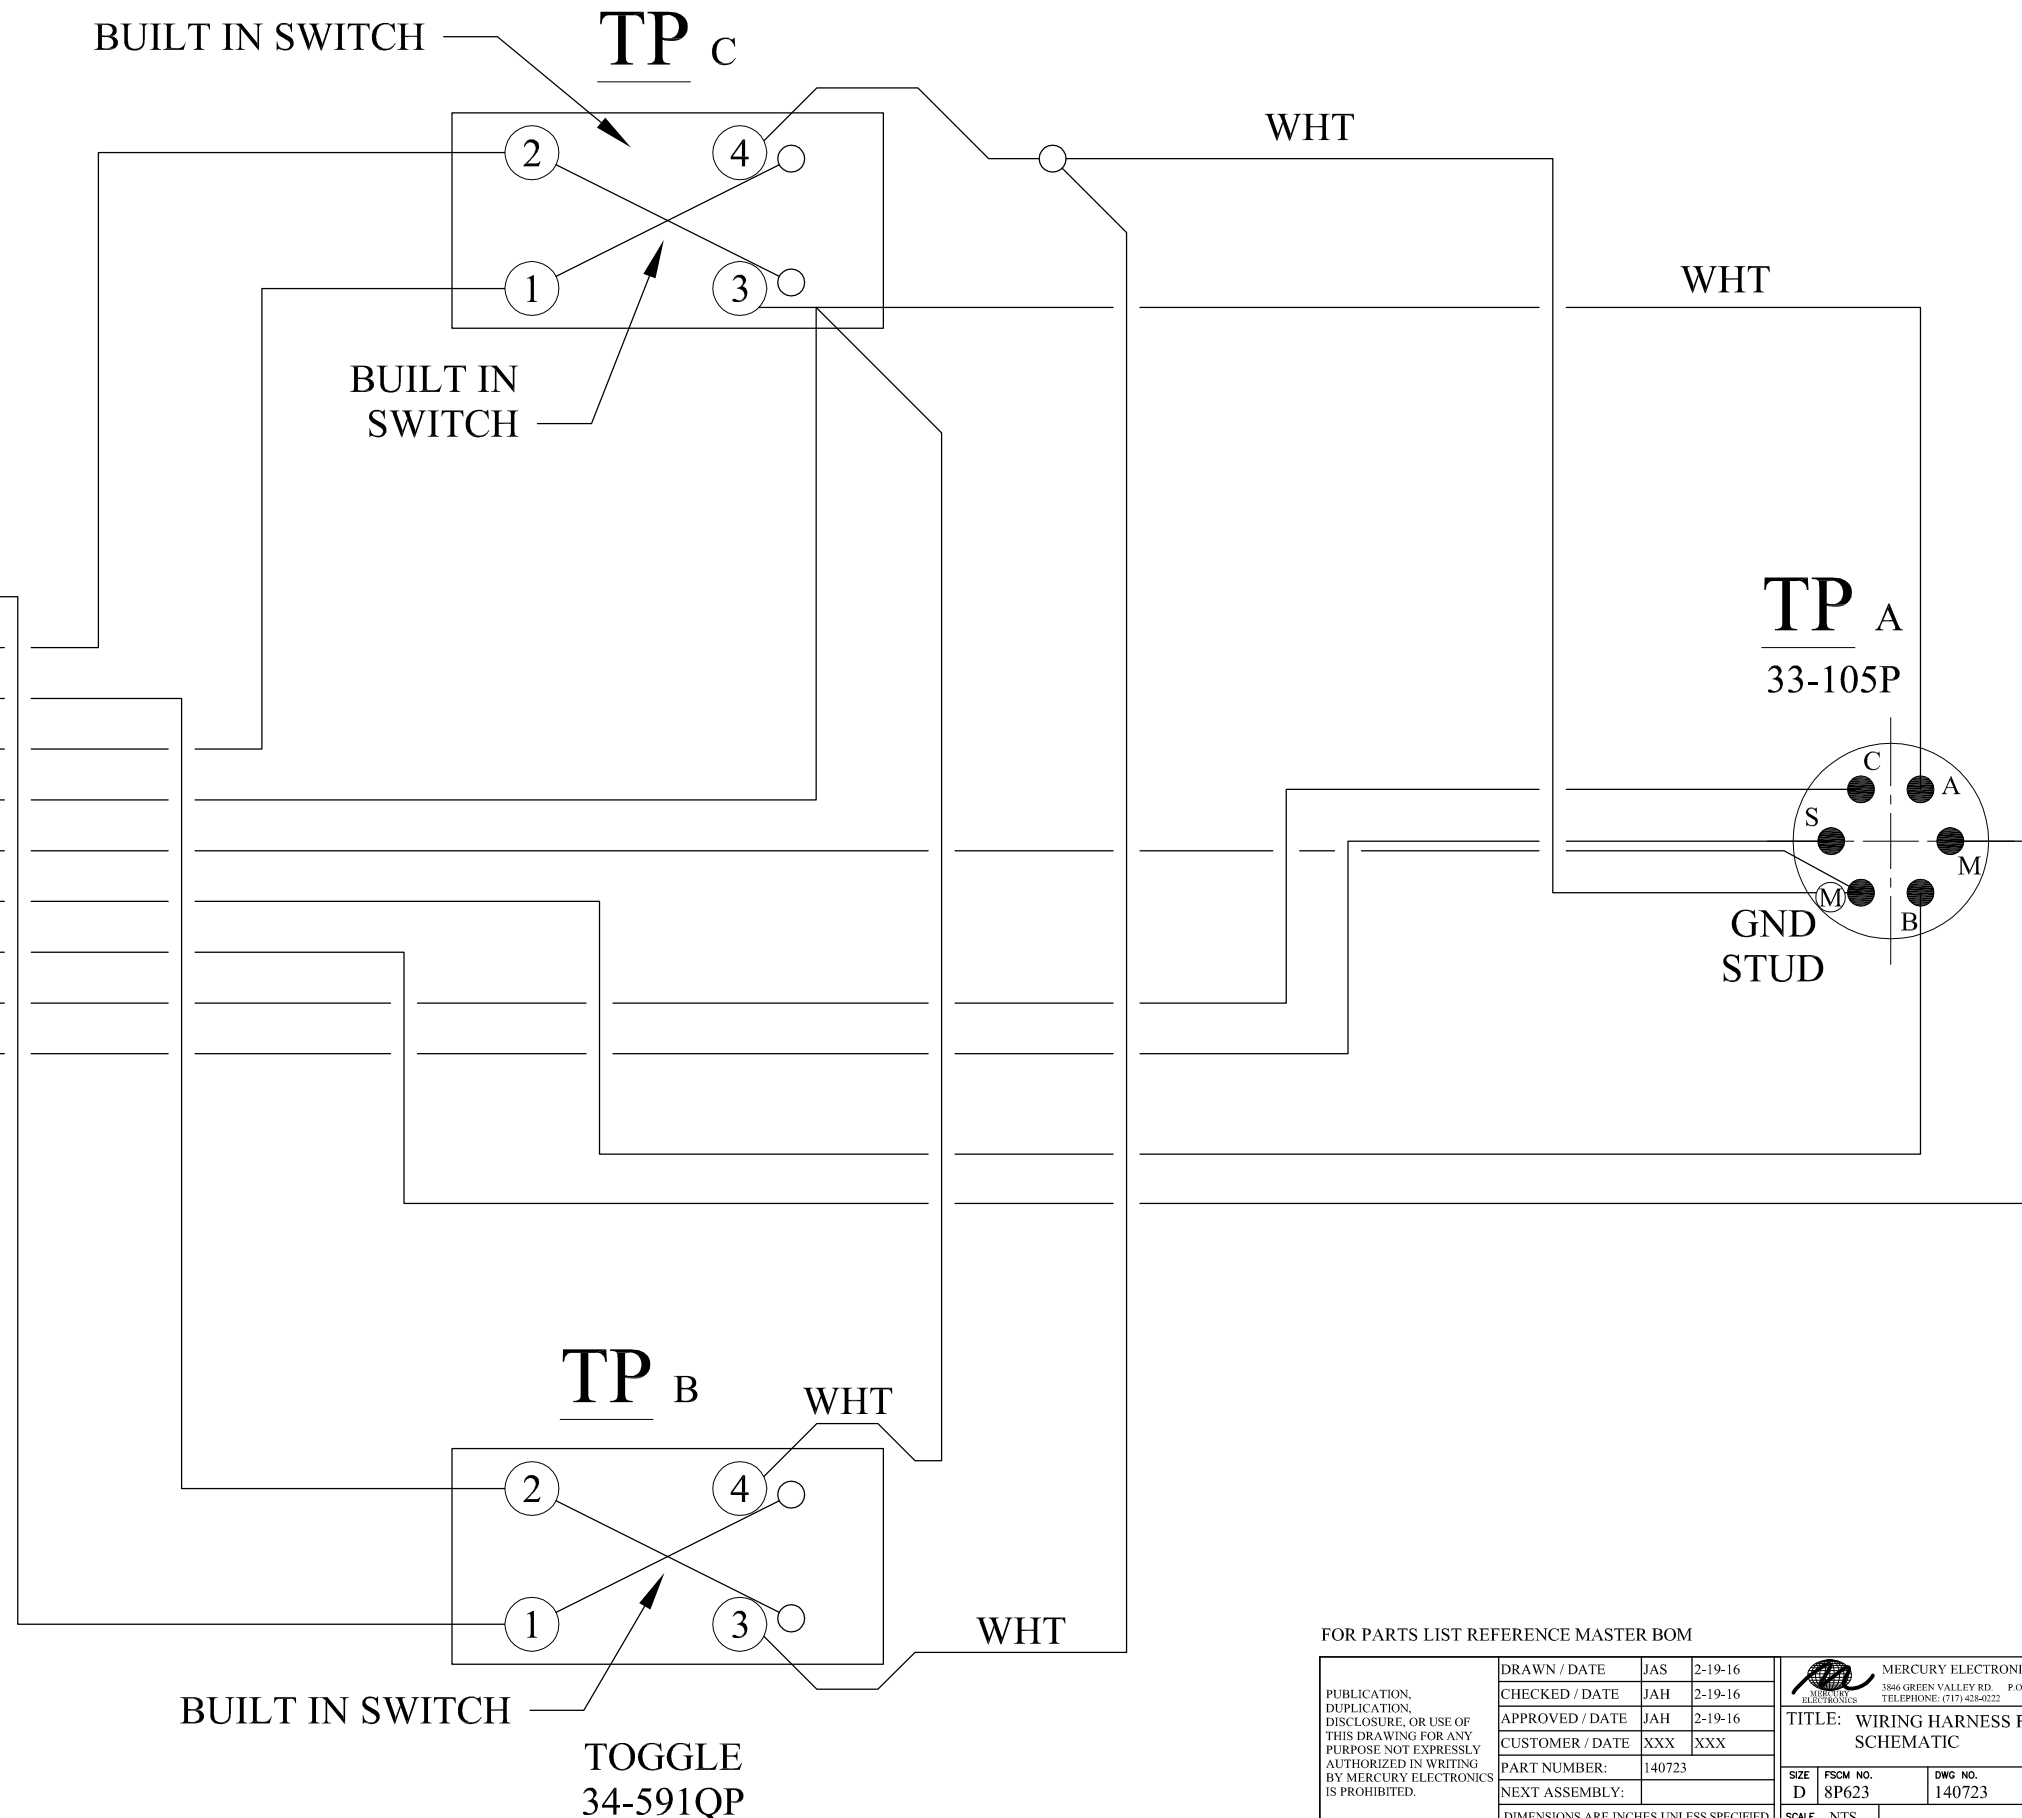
BUILT IN SWITCH

TP C

WHT

2

4

1

3

WHT

BUILT IN SWITCH

TP A

33-105P

C

A

S

M

M

B

GND STUD

TP B

WHT

2

4

1

3

WHT

BUILT IN SWITCH

TOGGLE 34-591QP

FOR PARTS LIST REFERENCE MASTER BOM

| PUBLICATION, DUPLICATION, DISCLOSURE, OR USE OF THIS DRAWING FOR ANY PURPOSE NOT EXPRESSLY AUTHORIZED IN WRITING BY MERCURY ELECTRONICS IS PROHIBITED. | DRAWN / DATE | JAS | 2-19-16 |
|---|---|---|---|
| | CHECKED / DATE | JAH | 2-19-16 |
| | APPROVED / DATE | JAH | 2-19-16 |
| | CUSTOMER / DATE | XXX | XXX |
| | PART NUMBER: | 140723 | |
| | NEXT ASSEMBLY: | | |
| | DIMENSIONS ARE INCHES UNLESS SPECIFIED | | |

MERCURY ELECTRONICS
MERCURY ELECTRONI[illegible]
3846 GREEN VALLEY RD. P.O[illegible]
TELEPHONE: (717) 428-0222

TITLE: WIRING HARNESS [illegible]
SCHEMATIC

| SIZE | FSCM NO. | DWG NO. |
|---|---|---|
| D | 8P623 | 140723 |

SCALE NTS